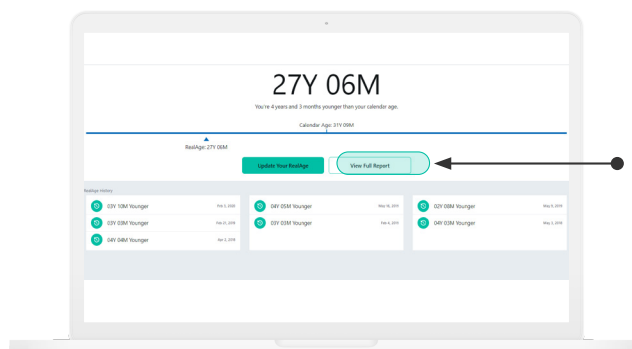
27Y 06M

You're 4 years and 3 months younger than your calendar age.

Calendar Age: 31Y 09M

RealAge: 27Y 06M

Update Your RealAge

View Full Report

RealAge History

03Y 10M Younger Feb 5, 2019

03Y 03M Younger Feb 21, 2019

04Y 04M Younger Apr 2, 2019

04Y 05M Younger May 16, 2019

03Y 03M Younger Feb 6, 2019

02Y 08M Younger May 5, 2019

04Y 03M Younger May 3, 2019